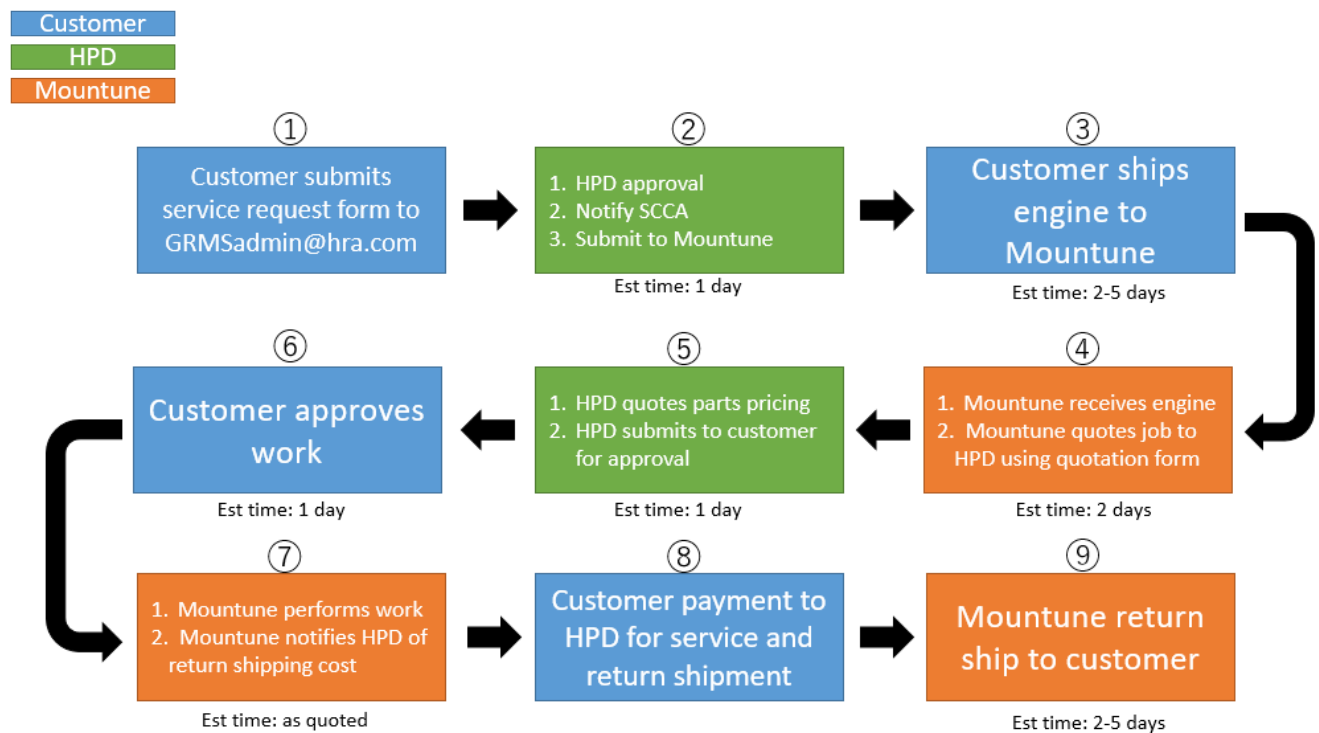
Customer
HPD
Mountune

①
Customer submits service request form to GRMSadmin@hra.com

②
1. HPD approval
2. Notify SCCA
3. Submit to Mountune
Est time: 1 day

③
Customer ships engine to Mountune
Est time: 2-5 days

④
1. Mountune receives engine
2. Mountune quotes job to HPD using quotation form
Est time: 2 days

⑤
1. HPD quotes parts pricing
2. HPD submits to customer for approval
Est time: 1 day

⑥
Customer approves work
Est time: 1 day

⑦
1. Mountune performs work
2. Mountune notifies HPD of return shipping cost
Est time: as quoted

⑧
Customer payment to HPD for service and return shipment

⑨
Mountune return ship to customer
Est time: 2-5 days